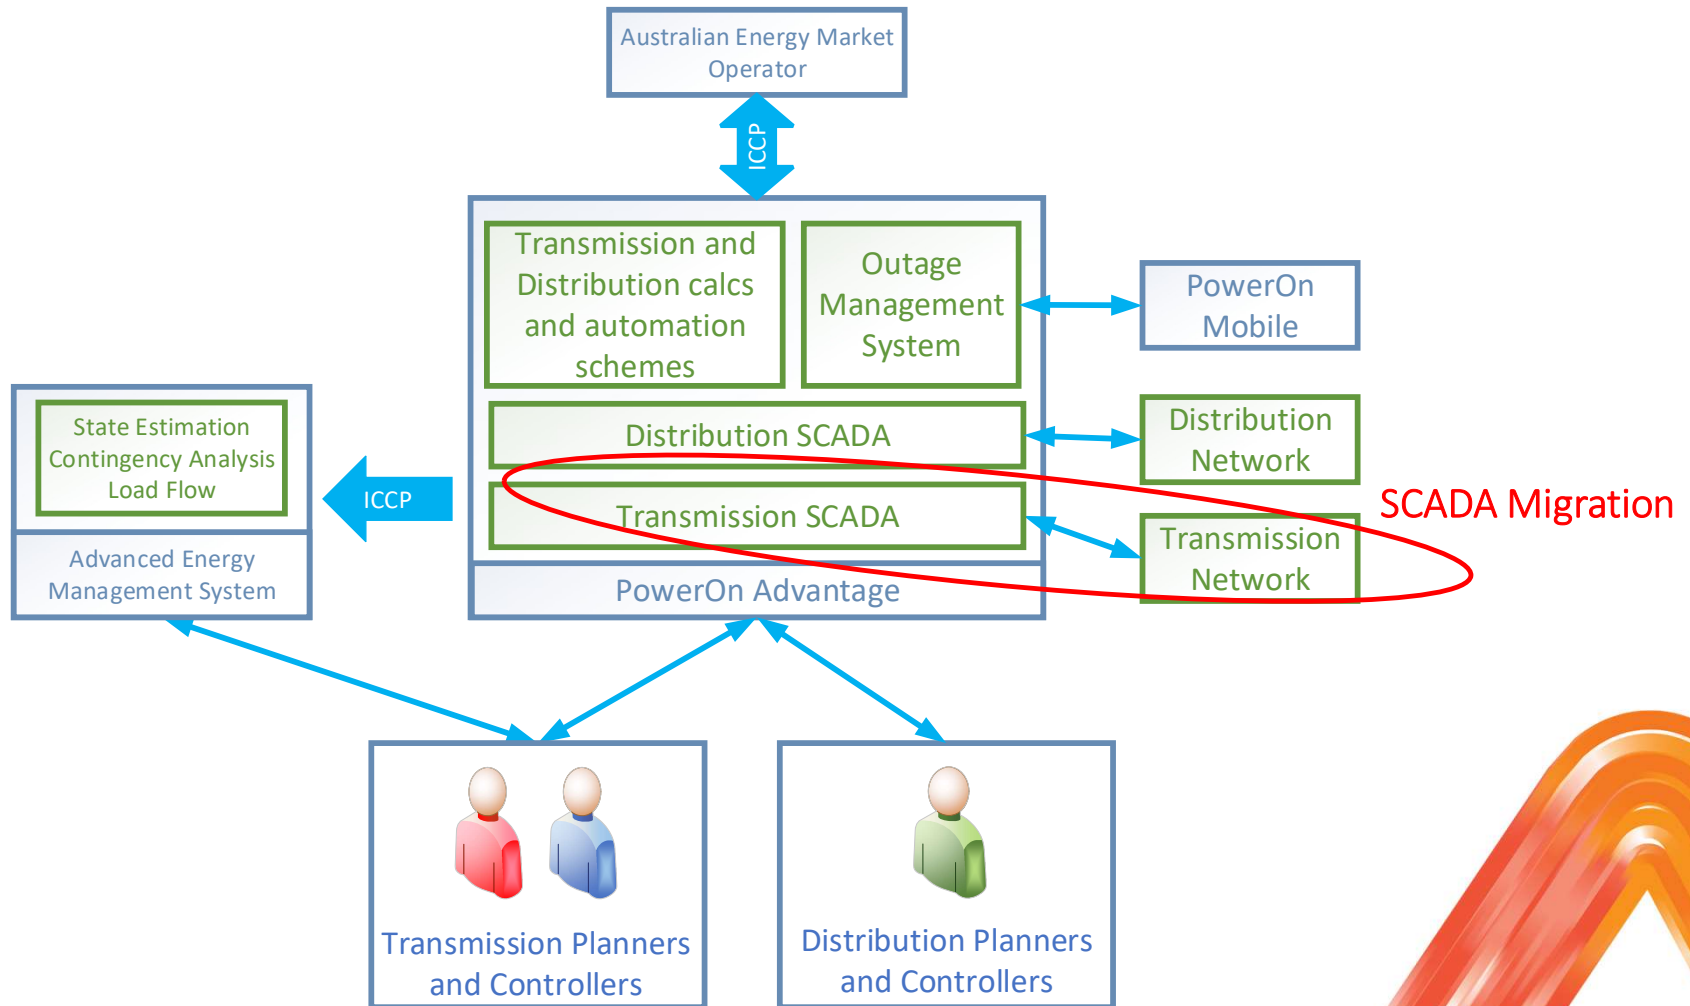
Australian Energy Market Operator

ICCP

Transmission and Distribution calcs and automation schemes

Outage Management System

PowerOn Mobile

State Estimation
Contingency Analysis
Load Flow

Distribution SCADA

Distribution Network

ICCP

Transmission SCADA

Transmission Network

SCADA Migration

Advanced Energy Management System

PowerOn Advantage

Transmission Planners and Controllers

Distribution Planners and Controllers